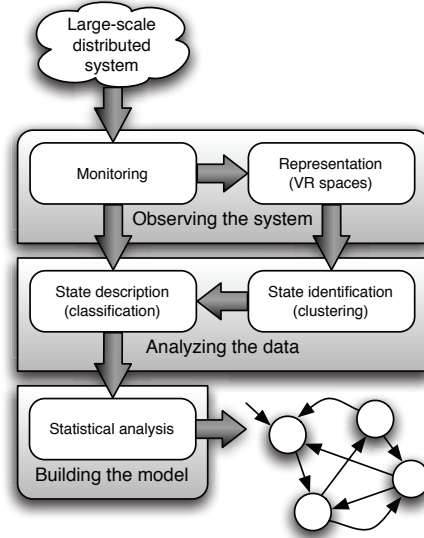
Large-scale distributed system

Monitoring

Representation (VR spaces)

Observing the system

State description (classification)

State identification (clustering)

Analyzing the data

Statistical analysis

Building the model